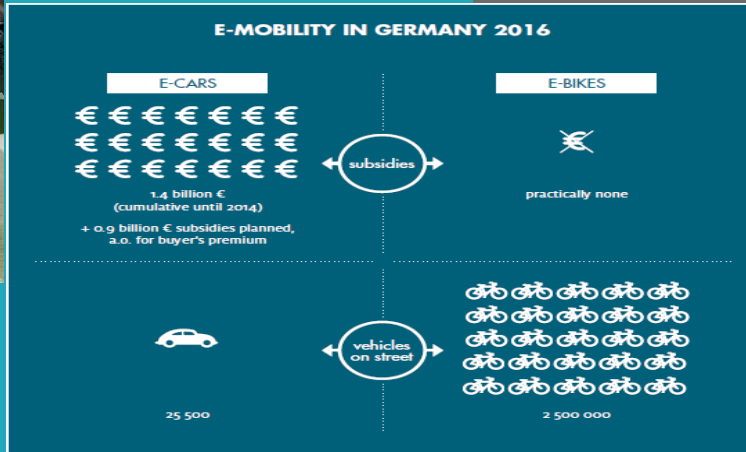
E-MOBILITY IN GERMANY 2016

E-CARS

€ € € € € € €
€ € € € € € €
€ € € € € € €

1.4 billion €
(cumulative until 2014)

+ 0.9 billion € subsidies planned, a.o. for buyer's premium

subsidies

E-BIKES

practically none

vehicles on street

25 500

2 500 000